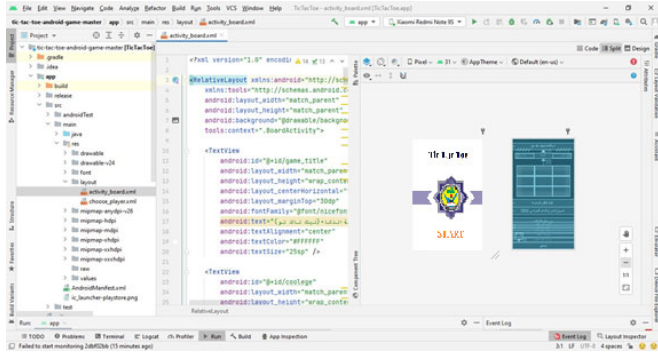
File Edit View Navigate Code Analyze Refactor Build Run Tools VCS Window Help TicTacToe - activity_board.xml [TicTacToe.app]

tic-tac-toe-android-game-master > app > src > main > res > layout > activity_board.xml

app | Xiaomi Redmi Note 9S

Project

activity_board.xml

tic-tac-toe-android-game-master [TicTacToe]
.gradle
.idea
app
build
release
src
androidTest
main
java
res
drawable
drawable-v24
font
layout
activity_board.xml
choose_player.xml
mipmap-anydpi-v26
mipmap-hdpi
mipmap-mdpi
mipmap-xhdpi
mipmap-xxhdpi
mipmap-xxxhdpi
raw
values
AndroidManifest.xml
ic_launcher-playstore.png
test

<?xml version="1.0" encodi
<RelativeLayout xmlns:android="http://sch
xmlns:tools="http://schemas.android.c
android:layout_width="match_parent"
android:layout_height="match_parent"
android:background="@drawable/backgro
tools:context=".BoardActivity">

<TextView
android:id="@+id/game_title"
android:layout_width="match_paren
android:layout_height="wrap_conte
android:layout_centerHorizontal="
android:layout_marginTop="30dp"
android:fontFamily="@font/nicefon
android:text="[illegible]
android:textAlignment="center"
android:textColor="#FFFFFF"
android:textSize="25sp" />

<TextView
android:id="@+id/ccollege"
android:layout_width="match_paren
android:layout_height="wrap_conte

RelativeLayout

Code Split Design

Pixel 31 AppTheme Default (en-us)

Tic Tac Toe

START

Run: app

TODO Problems Terminal Logcat Profiler Run Build App Inspection

Event Log Layout Inspector

Failed to start monitoring 2dbf02bb (15 minutes ago)

3:1 LF UTF-8 4 spaces